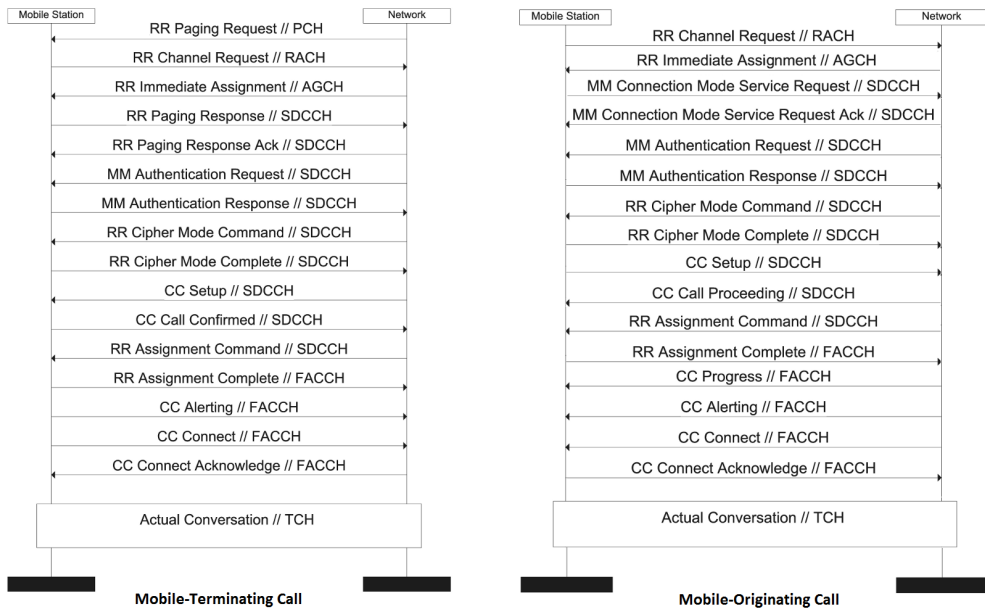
Mobile Station

Network

RR Paging Request // PCH

RR Channel Request // RACH

RR Immediate Assignment // AGCH

RR Paging Response // SDCCH

RR Paging Response Ack // SDCCH

MM Authentication Request // SDCCH

MM Authentication Response // SDCCH

RR Cipher Mode Command // SDCCH

RR Cipher Mode Complete // SDCCH

CC Setup // SDCCH

CC Call Confirmed // SDCCH

RR Assignment Command // SDCCH

RR Assignment Complete // FACCH

CC Alerting // FACCH

CC Connect // FACCH

CC Connect Acknowledge // FACCH

Actual Conversation // TCH

Mobile-Terminating Call

Mobile Station

Network

RR Channel Request // RACH

RR Immediate Assignment // AGCH

MM Connection Mode Service Request // SDCCH

MM Connection Mode Service Request Ack // SDCCH

MM Authentication Request // SDCCH

MM Authentication Response // SDCCH

RR Cipher Mode Command // SDCCH

RR Cipher Mode Complete // SDCCH

CC Setup // SDCCH

CC Call Proceeding // SDCCH

RR Assignment Command // SDCCH

RR Assignment Complete // FACCH

CC Progress // FACCH

CC Alerting // FACCH

CC Connect // FACCH

CC Connect Acknowledge // FACCH

Actual Conversation // TCH

Mobile-Originating Call